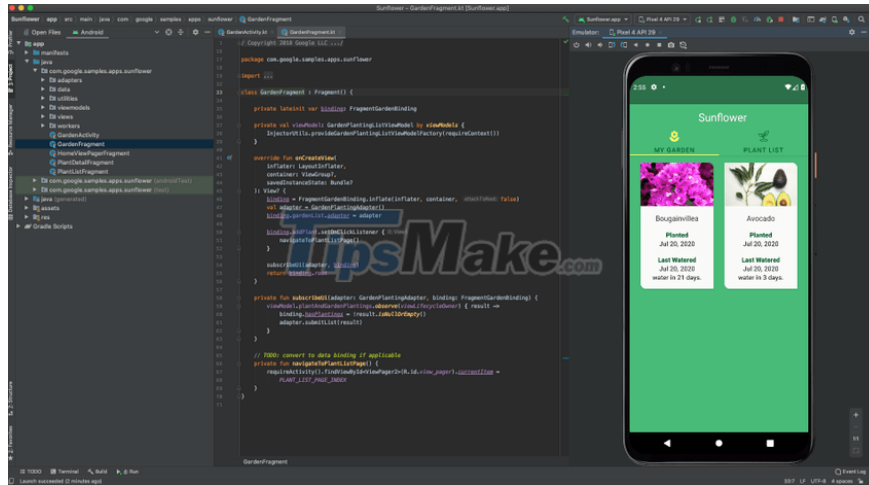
Sunflower – GardenFragment.kt [Sunflower.app]

Sunflower › app › src › main › java › com › google › samples › apps › sunflower › GardenFragment

Open Files | Android

app
manifests
java
com.google.samples.apps.sunflower
adapters
data
utilities
viewmodels
views
workers
GardenActivity
GardenFragment
HomeViewPagerFragment
PlantDetailFragment
PlantListFragment
com.google.samples.apps.sunflower (androidTest)
com.google.samples.apps.sunflower (test)
java (generated)
assets
res
Gradle Scripts

GardenActivity.kt | GardenFragment.kt

/ Copyright 2018 Google LLC .../

package com.google.samples.apps.sunflower

import ...

class GardenFragment : Fragment() {

private lateinit var binding: FragmentGardenBinding

private val viewModel: GardenPlantingListViewModel by viewModels {
InjectorUtils.provideGardenPlantingListViewModelFactory(requireContext())
}

override fun onCreateView(
inflater: LayoutInflater,
container: ViewGroup?,
savedInstanceState: Bundle?
): View? {
binding = FragmentGardenBinding.inflate(inflater, container, attachToRoot: false)
val adapter = GardenPlantingAdapter()
binding.gardenList.adapter = adapter

binding.addPlant.setOnClickListener {
navigateToPlantListPage()
}

subscribeUi(adapter, binding)
return binding.root
}

private fun subscribeUi(adapter: GardenPlantingAdapter, binding: FragmentGardenBinding) {
viewModel.plantAndGardenPlantings.observe(viewLifecycleOwner) { result ->
binding.hasPlantings = !result.isNullOrEmpty()
adapter.submitList(result)
}
}

// TODO: convert to data binding if applicable
private fun navigateToPlantListPage() {
requireActivity().findViewById<ViewPager2>(R.id.view_pager).currentItem =
PLANT_LIST_PAGE_INDEX
}
}

GardenFragment

Sunflower.app | Pixel 4 API 29

Emulator: | Pixel 4 API 29

2:55

Sunflower

MY GARDEN | PLANT LIST

Bougainvillea
Planted
Jul 20, 2020
Last Watered
Jul 20, 2020
water in 21 days.

Avocado
Planted
Jul 20, 2020
Last Watered
Jul 20, 2020
water in 3 days.

TipsMake.com

TODO | Terminal | Build | Run | Event Log

Launch succeeded (2 minutes ago)

33:7 LF UTF-8 4 spaces